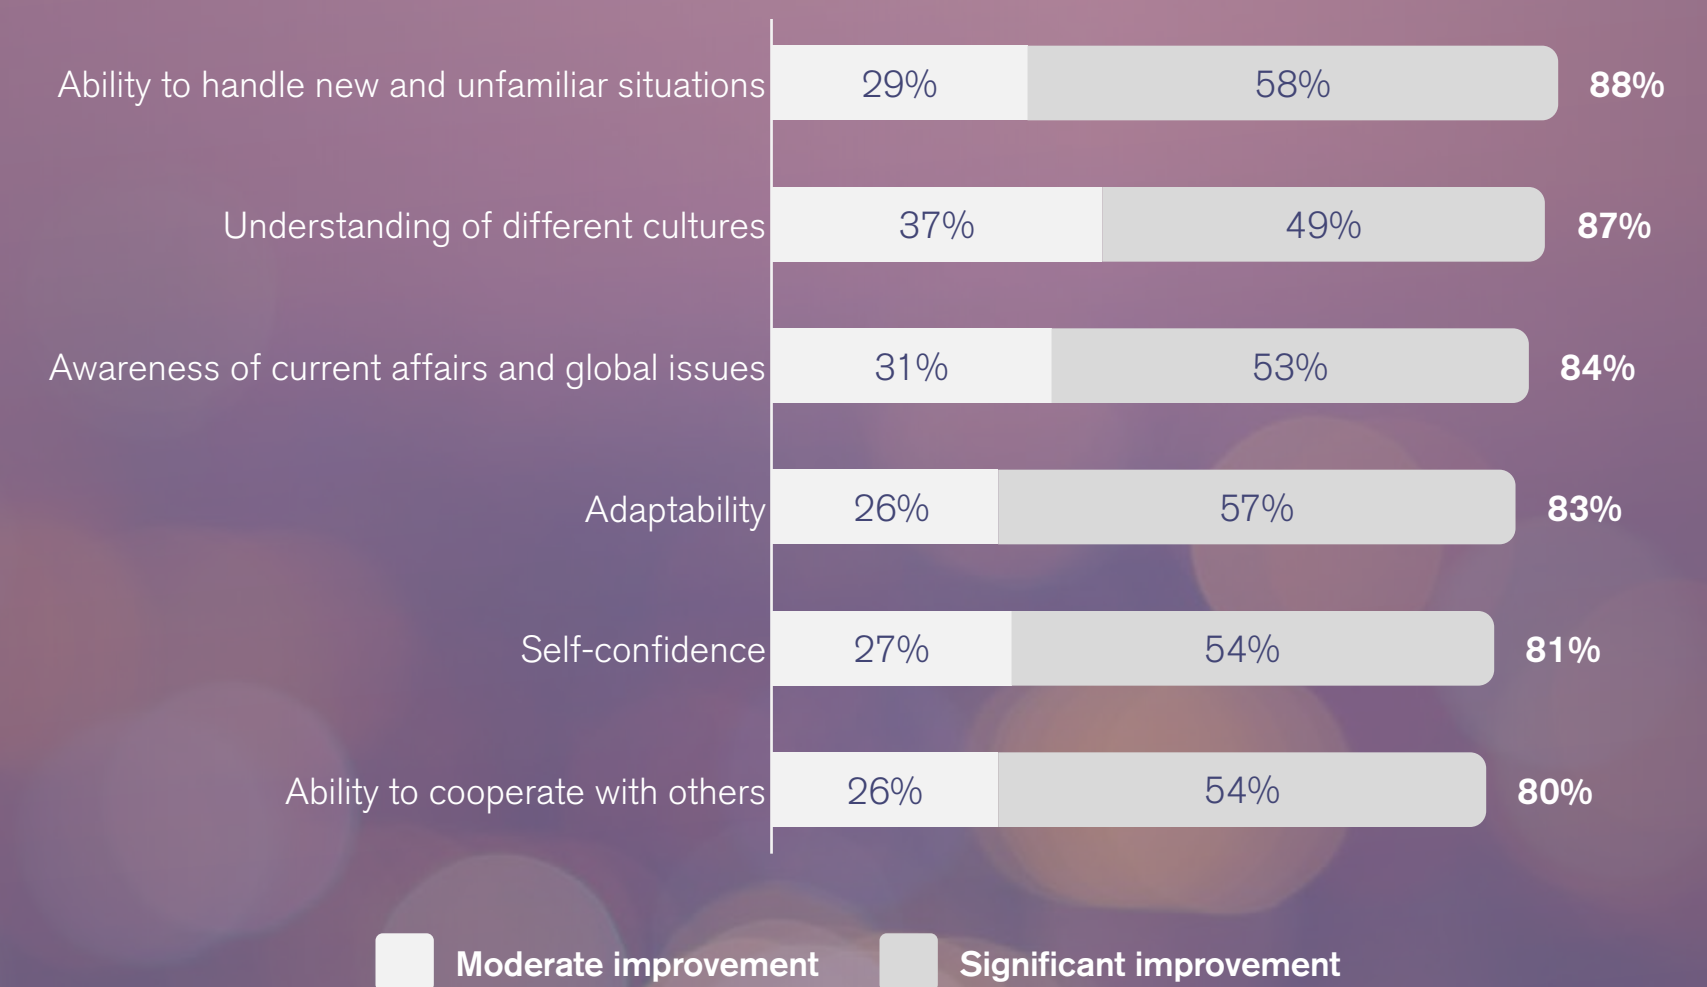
| | Moderate improvement | Significant improvement | |
|---|---|---|---|
| Ability to handle new and unfamiliar situations | 29% | 58% | 88% |
| Understanding of different cultures | 37% | 49% | 87% |
| Awareness of current affairs and global issues | 31% | 53% | 84% |
| Adaptability | 26% | 57% | 83% |
| Self-confidence | 27% | 54% | 81% |
| Ability to cooperate with others | 26% | 54% | 80% |

Moderate improvement Significant improvement